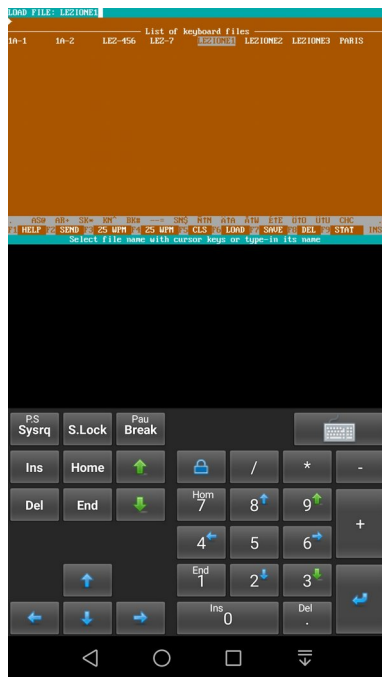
LOAD FILE: LEZIONE1

List of keyboard files

1A-1 1A-2 LEZ-456 LEZ-7 LEZIONE1 LEZIONE2 LEZIONE3 PARIS

AS@ AR+ SK= KN^ BK# ---> SN$ ATN ATA ATW ETE UTO UMU CHC

F1 HELP F2 SEND F3 25 WPM F4 25 WPM F5 CLS F6 LOAD F7 SAVE F8 DEL F9 STAT INS

Select file name with cursor keys or type-in its name

P.S Sysrq S.Lock Pau Break

Ins Home / * -

Del End Hom 7 8 9 +

4 5 6

End 1 2 3

Ins 0 Del .